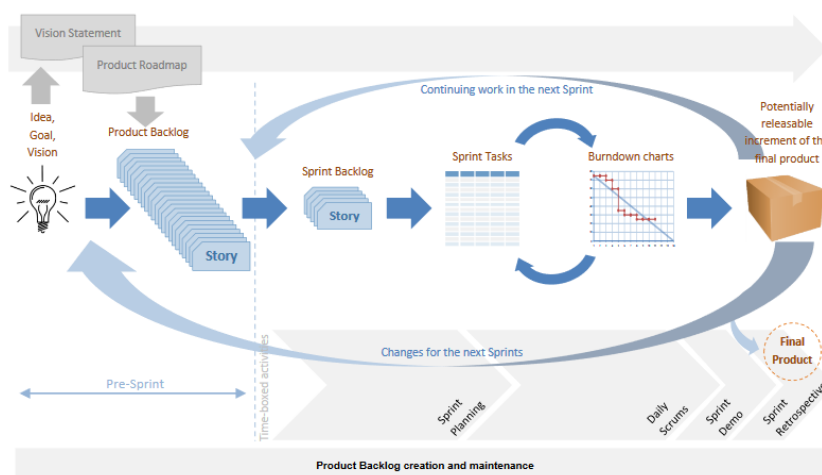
Vision Statement

Product Roadmap

Idea, Goal, Vision

Product Backlog

Story

Continuing work in the next Sprint

Sprint Backlog

Story

Sprint Tasks

Burndown charts

Potentially releasable increment of the final product

Changes for the next Sprints

Final Product

Pre-Sprint

Time-boxed activities

Sprint Planning

Daily Scrums

Sprint Demo

Sprint Retrospective

Product Backlog creation and maintenance